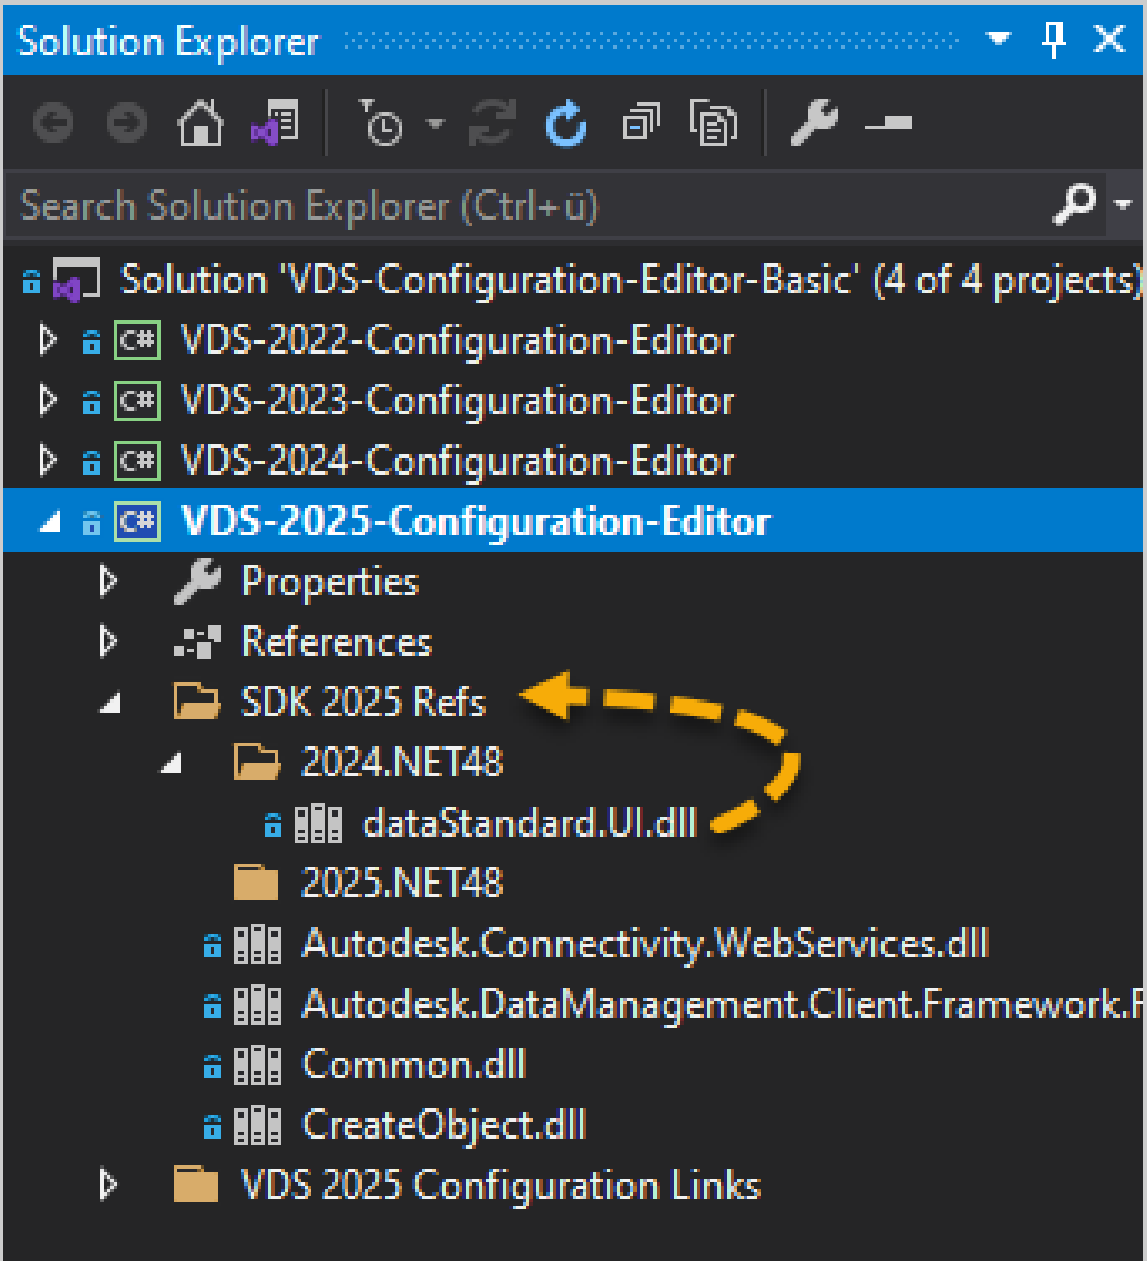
Solution Explorer

Search Solution Explorer (Ctrl+ü)

Solution 'VDS-Configuration-Editor-Basic' (4 of 4 projects)
VDS-2022-Configuration-Editor
VDS-2023-Configuration-Editor
VDS-2024-Configuration-Editor
VDS-2025-Configuration-Editor
Properties
References
SDK 2025 Refs
2024.NET48
dataStandard.UI.dll
2025.NET48
Autodesk.Connectivity.WebServices.dll
Autodesk.DataManagement.Client.Framework.F
Common.dll
CreateObject.dll
VDS 2025 Configuration Links